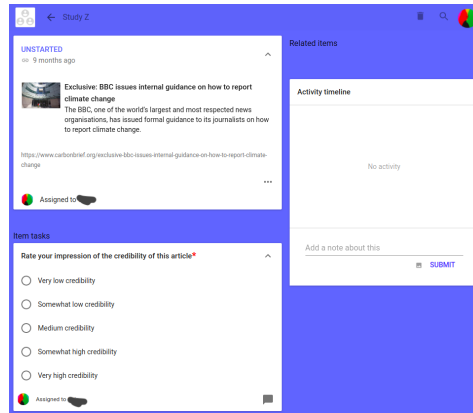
Study Z

UNSTARTED
9 months ago

Exclusive: BBC issues internal guidance on how to report climate change
The BBC, one of the world's largest and most respected news organisations, has issued formal guidance to its journalists on how to report climate change.

https://www.carbonbrief.org/exclusive-bbc-issues-internal-guidance-on-how-to-report-climate-change

Assigned to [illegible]

Related Items

Activity timeline

No activity

Add a note about this

SUBMIT

Item tasks

Rate your impression of the credibility of this article*

Very low credibility

Somewhat low credibility

Medium credibility

Somewhat high credibility

Very high credibility

Assigned to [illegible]